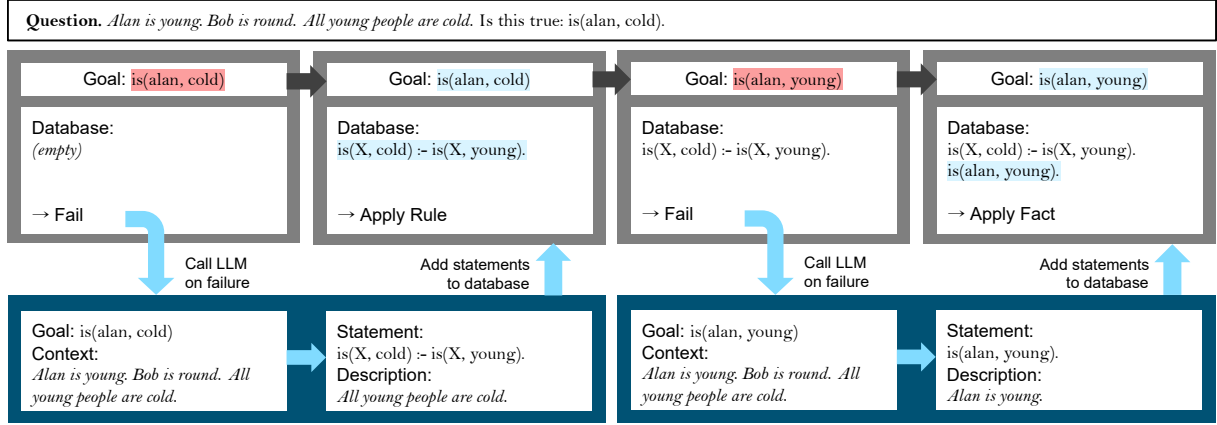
**Question.** *Alan is young. Bob is round. All young people are cold.* Is this true: is(alan, cold).

Goal: is(alan, cold)

Database:
*(empty)*

→ Fail

Goal: is(alan, cold)

Database:
is(X, cold) :- is(X, young).

→ Apply Rule

Goal: is(alan, young)

Database:
is(X, cold) :- is(X, young).

→ Fail

Goal: is(alan, young)

Database:
is(X, cold) :- is(X, young).
is(alan, young).

→ Apply Fact

Call LLM on failure

Add statements to database

Call LLM on failure

Add statements to database

Goal: is(alan, cold)
Context:
*Alan is young. Bob is round. All young people are cold.*

Statement:
is(X, cold) :- is(X, young).
Description:
*All young people are cold.*

Goal: is(alan, young)
Context:
*Alan is young. Bob is round. All young people are cold.*

Statement:
is(alan, young).
Description:
*Alan is young.*